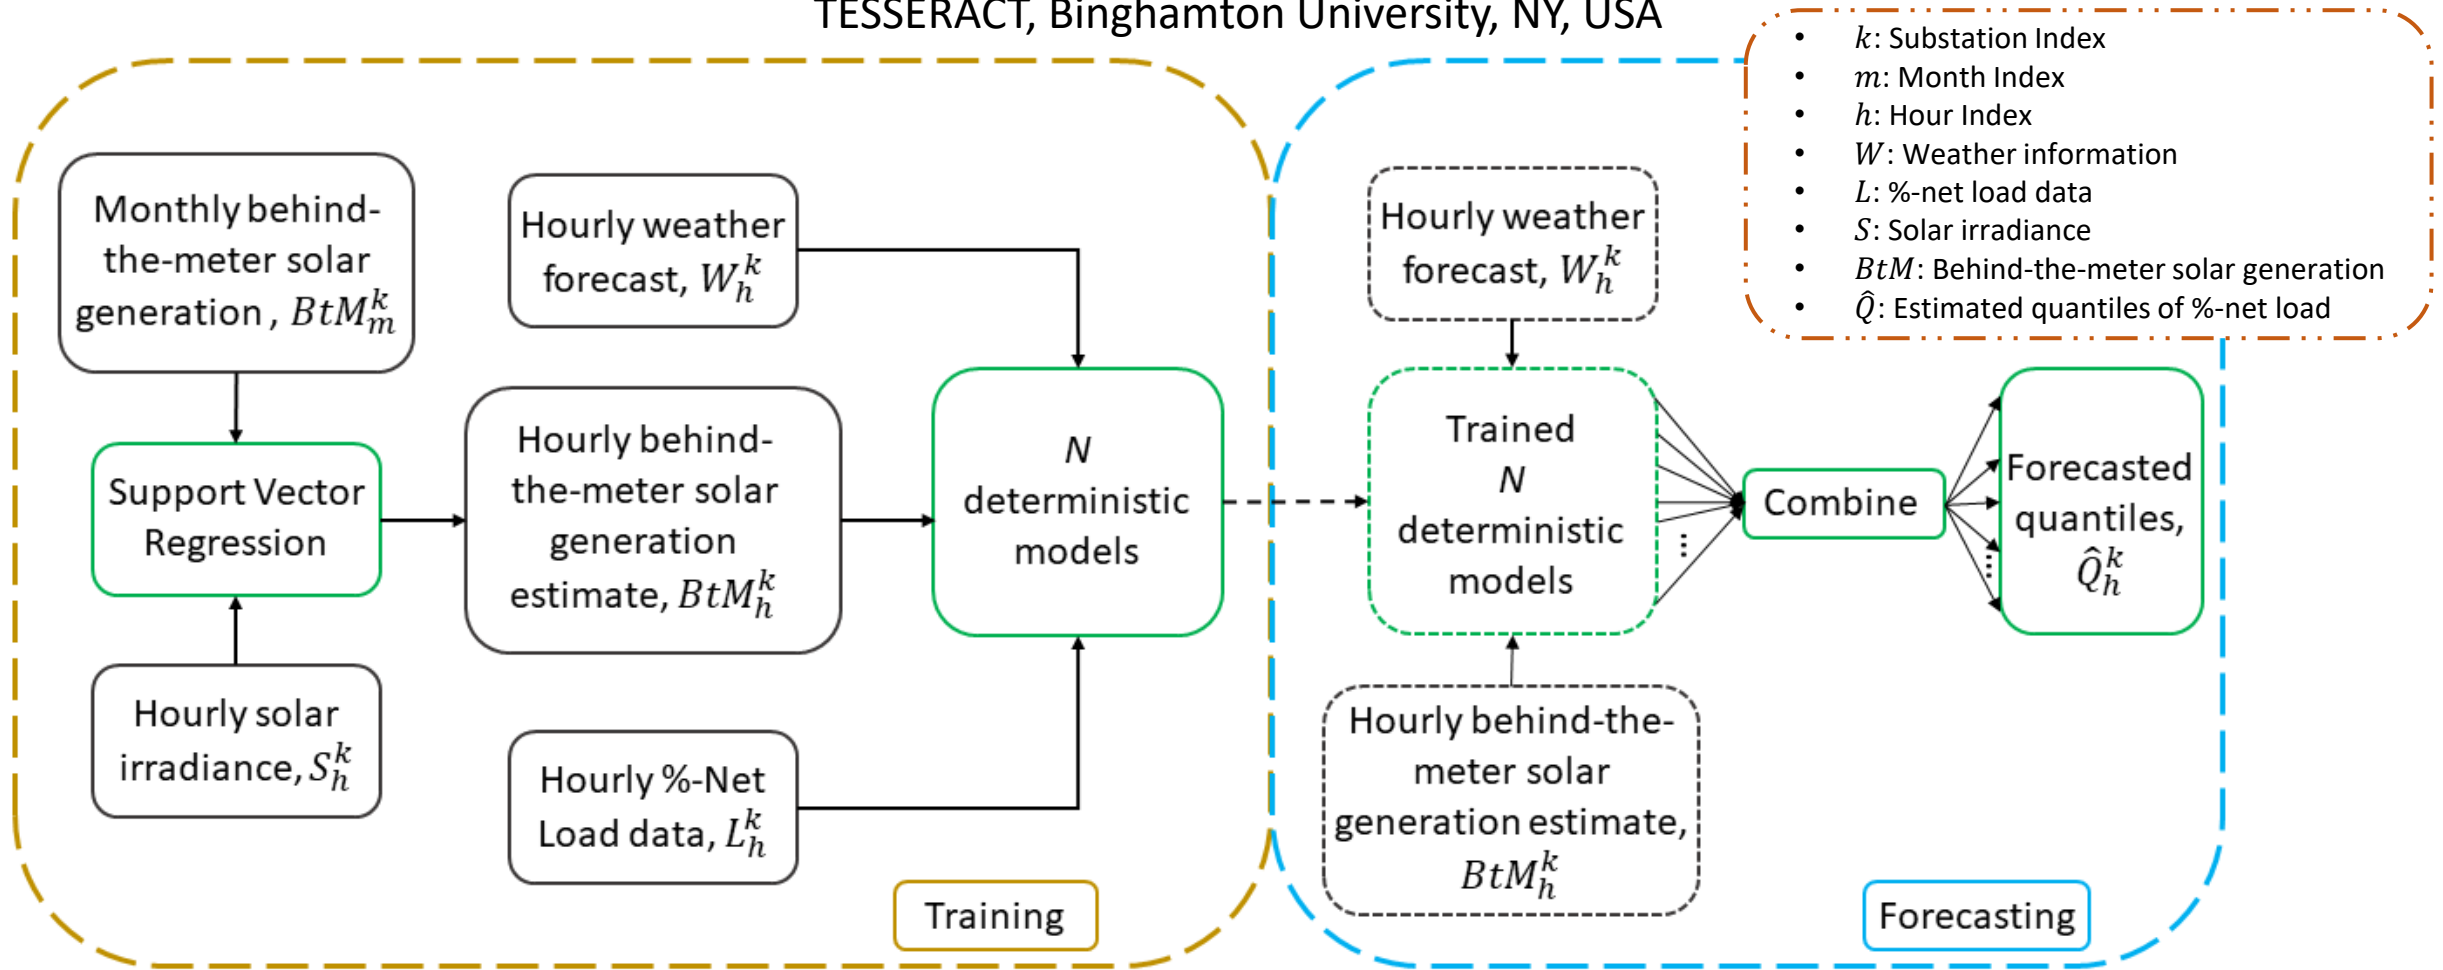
TESSERACT, Binghamton University, NY, USA

• $k$: Substation Index
• $m$: Month Index
• $h$: Hour Index
• $W$: Weather information
• $L$: %-net load data
• $S$: Solar irradiance
• $BtM$: Behind-the-meter solar generation
• $\hat{Q}$: Estimated quantiles of %-net load

Monthly behind-the-meter solar generation , $BtM_m^k$

Hourly weather forecast, $W_h^k$

Support Vector Regression

Hourly behind-the-meter solar generation estimate, $BtM_h^k$

$N$ deterministic models

Hourly solar irradiance, $S_h^k$

Hourly %-Net Load data, $L_h^k$

Training

Hourly weather forecast, $W_h^k$

Trained $N$ deterministic models

Combine

Forecasted quantiles, $\hat{Q}_h^k$

Hourly behind-the-meter solar generation estimate, $BtM_h^k$

Forecasting